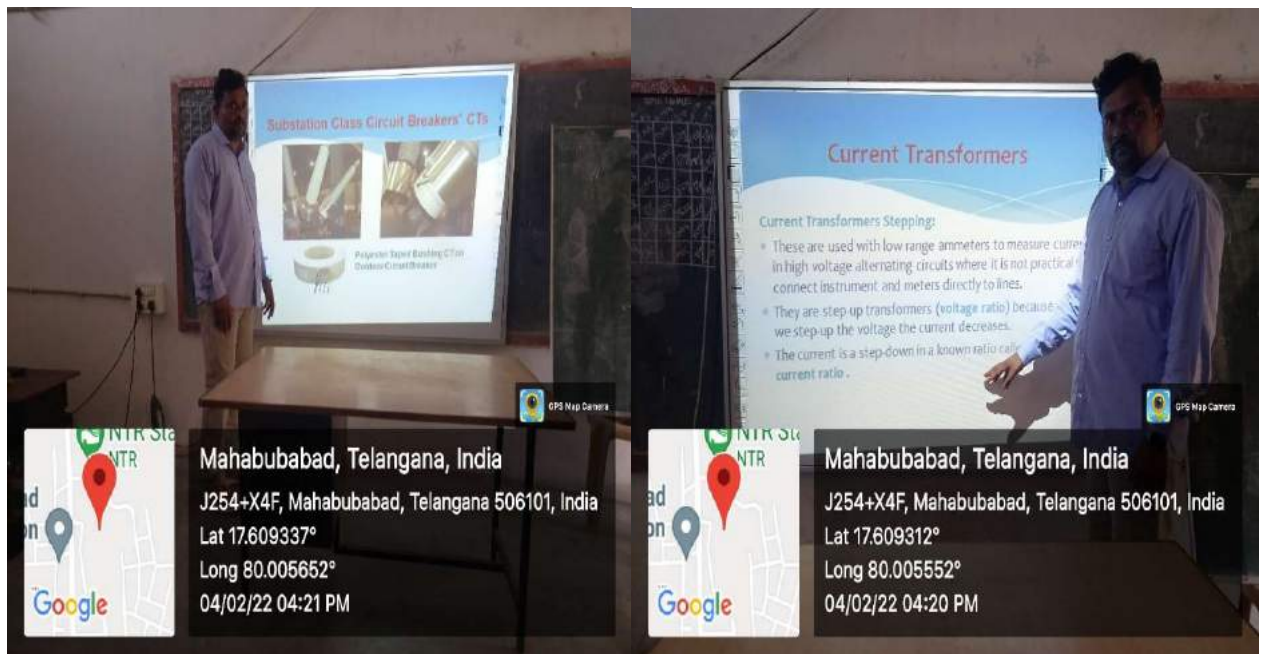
Substation Class Circuit Breakers' CTs

Polyester Taped Bushing CT on Outdoor Circuit Breaker

GPS Map Camera

NTR St

NTR

ad

on

Google

Mahabubabad, Telangana, India

J254+X4F, Mahabubabad, Telangana 506101, India

Lat 17.609337°

Long 80.005652°

04/02/22 04:21 PM

Current Transformers

Current Transformers Stepping:

• These are used with low range ammeters to measure curre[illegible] in high voltage alternating circuits where it is not practical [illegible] connect instrument and meters directly to lines.

• They are step up transformers (voltage ratio) because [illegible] we step-up the voltage the current decreases.

• The current is a step-down in a known ratio call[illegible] current ratio .

GPS Map Camera

NTR St

NTR

ad

on

Google

Mahabubabad, Telangana, India

J254+X4F, Mahabubabad, Telangana 506101, India

Lat 17.609312°

Long 80.005552°

04/02/22 04:20 PM